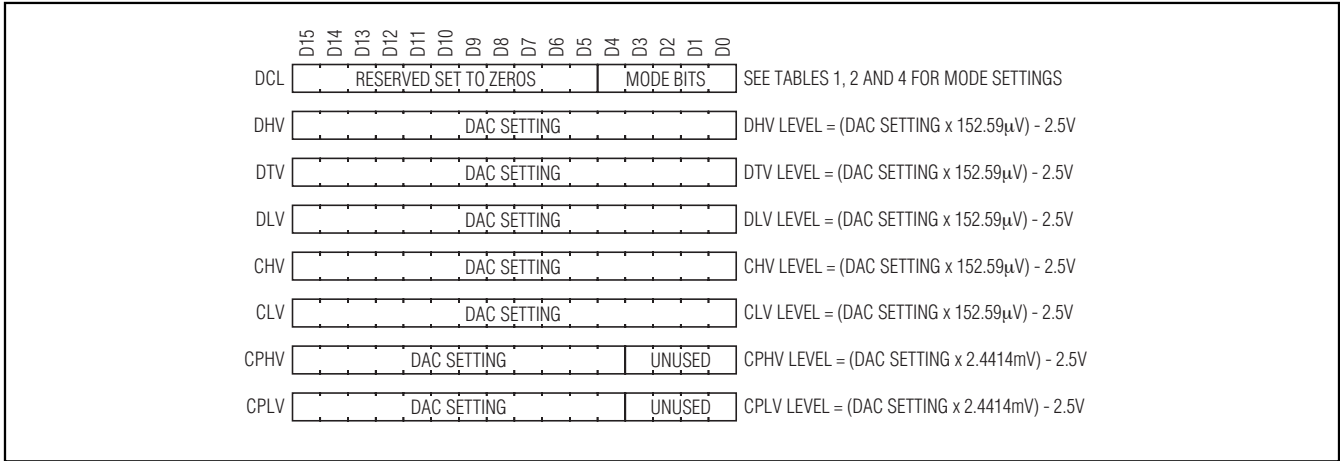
D15 D14 D13 D12 D11 D10 D9 D8 D7 D6 D5 D4 D3 D2 D1 D0

DCL RESERVED SET TO ZEROS MODE BITS SEE TABLES 1, 2 AND 4 FOR MODE SETTINGS

DHV DAC SETTING DHV LEVEL = (DAC SETTING x 152.59μV) - 2.5V

DTV DAC SETTING DTV LEVEL = (DAC SETTING x 152.59μV) - 2.5V

DLV DAC SETTING DLV LEVEL = (DAC SETTING x 152.59μV) - 2.5V

CHV DAC SETTING CHV LEVEL = (DAC SETTING x 152.59μV) - 2.5V

CLV DAC SETTING CLV LEVEL = (DAC SETTING x 152.59μV) - 2.5V

CPHV DAC SETTING UNUSED CPHV LEVEL = (DAC SETTING x 2.4414mV) - 2.5V

CPLV DAC SETTING UNUSED CPLV LEVEL = (DAC SETTING x 2.4414mV) - 2.5V